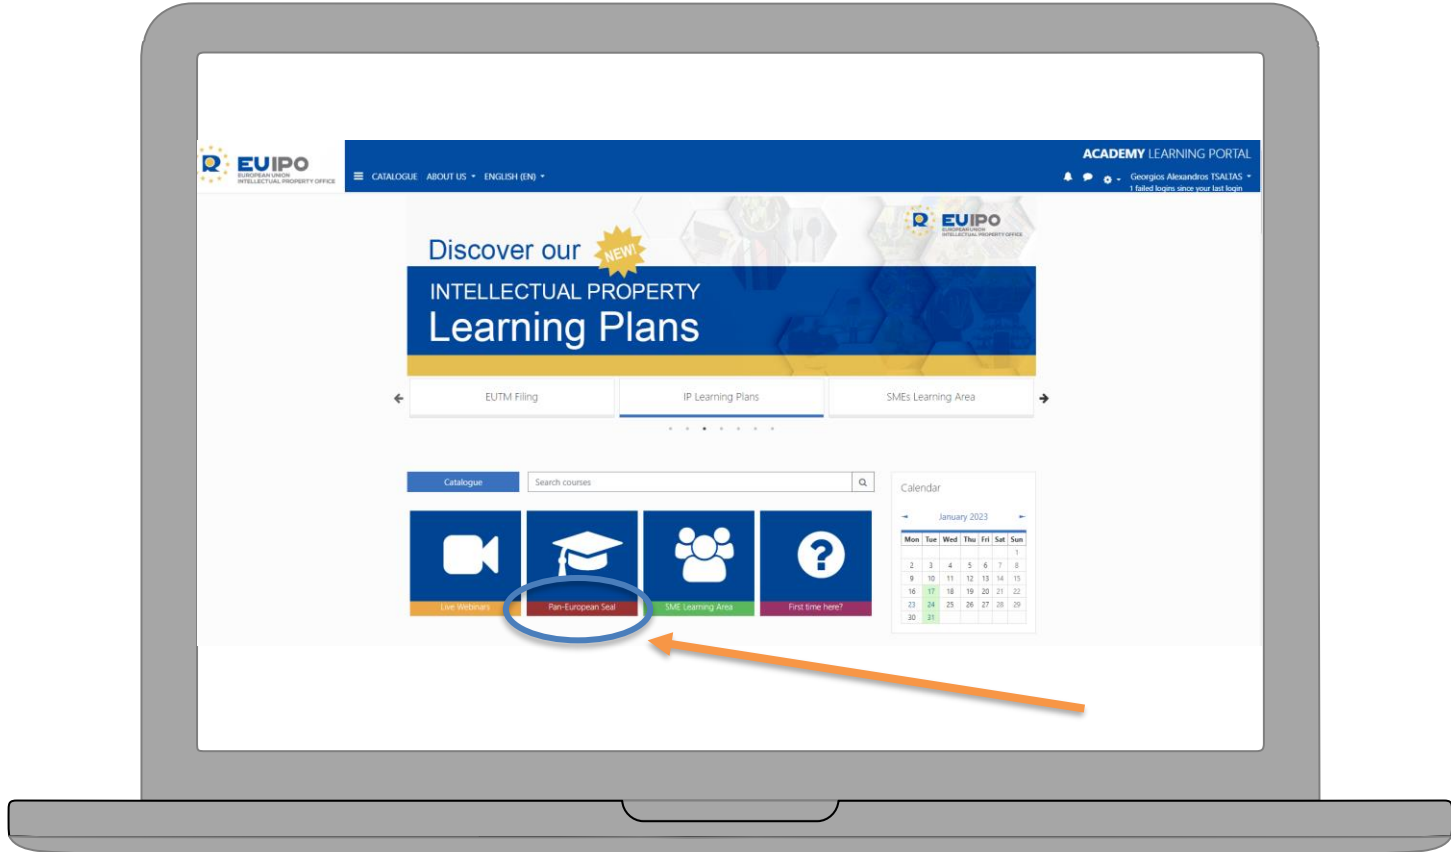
EUIPO
EUROPEAN UNION
INTELLECTUAL PROPERTY OFFICE

CATALOGUE ABOUT US ENGLISH (EN)

ACADEMY LEARNING PORTAL

Georgios Alexandros TSALTAS
1 failed logins since your last login

EUIPO
EUROPEAN UNION
INTELLECTUAL PROPERTY OFFICE

Discover our NEW!
INTELLECTUAL PROPERTY
Learning Plans

EUTM Filing
IP Learning Plans
SMEs Learning Area

Catalogue
Search courses

Live Webinars
Pan-European Seal
SME Learning Area
First time here?

Calendar

January 2023

| Mon | Tue | Wed | Thu | Fri | Sat | Sun |
|---|---|---|---|---|---|---|
| | | | | | | 1 |
| 2 | 3 | 4 | 5 | 6 | 7 | 8 |
| 9 | 10 | 11 | 12 | 13 | 14 | 15 |
| 16 | 17 | 18 | 19 | 20 | 21 | 22 |
| 23 | 24 | 25 | 26 | 27 | 28 | 29 |
| 30 | 31 | | | | | |